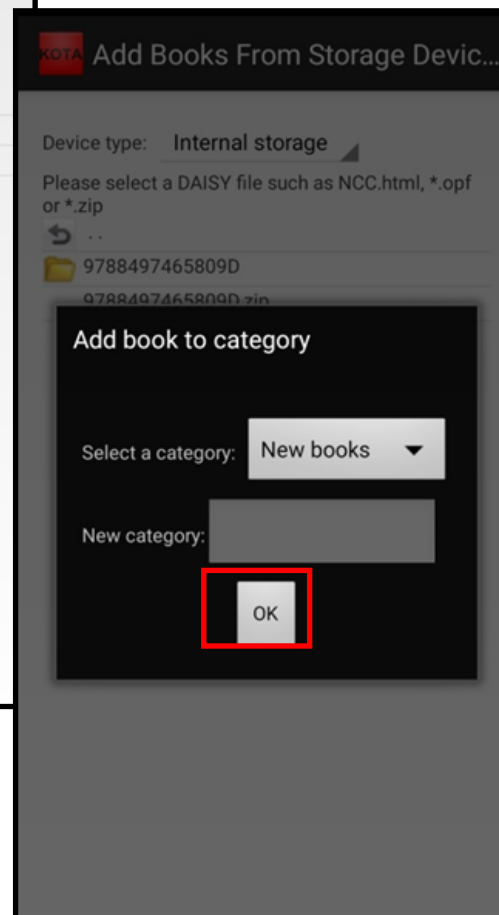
KOTA Add Books From Storage Devic...

Device type: Internal storage

Please select a DAISY file such as NCC.html, *.opf or *.zip

..

9788497465809D

9788497465809D.zip

Add book to category

Select a category: New books

New category:

OK